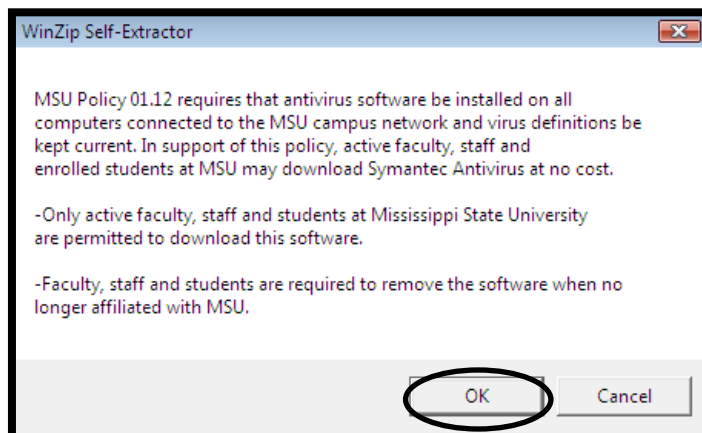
WinZip Self-Extractor

MSU Policy 01.12 requires that antivirus software be installed on all computers connected to the MSU campus network and virus definitions be kept current. In support of this policy, active faculty, staff and enrolled students at MSU may download Symantec Antivirus at no cost.

-Only active faculty, staff and students at Mississippi State University are permitted to download this software.

-Faculty, staff and students are required to remove the software when no longer affiliated with MSU.

OK

Cancel